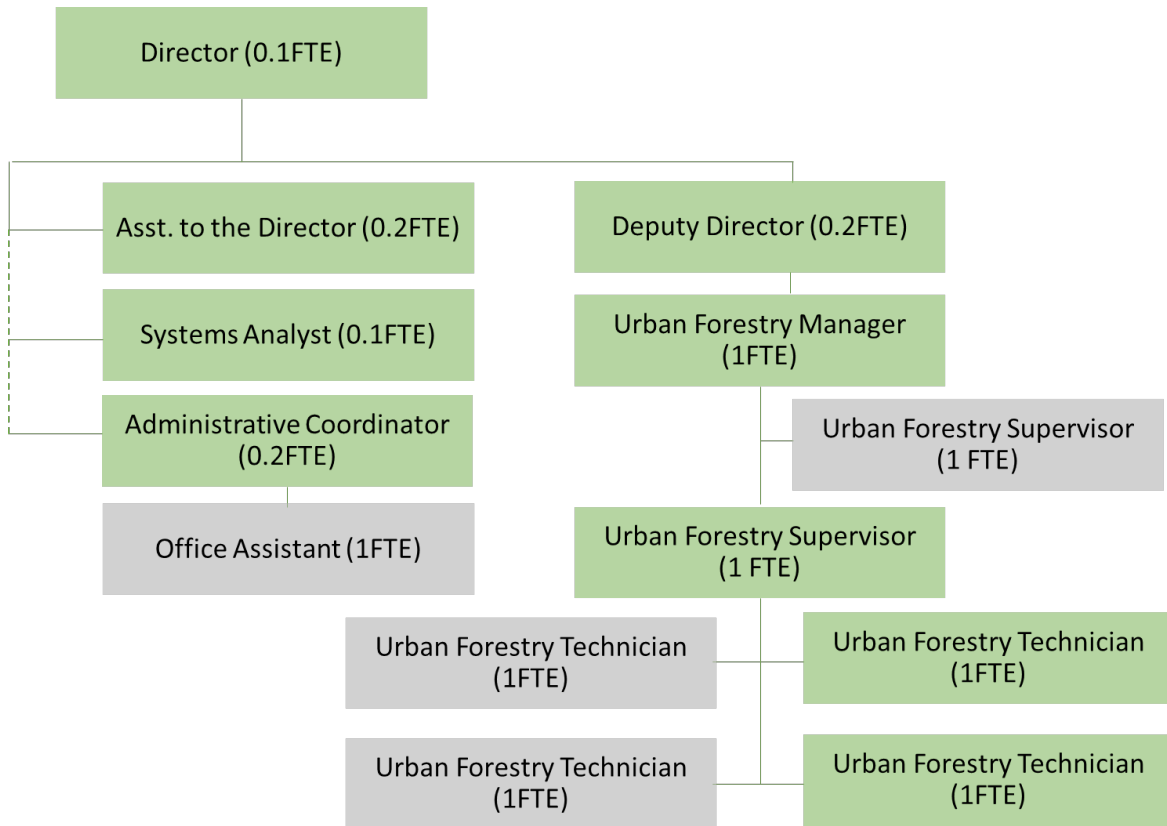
Director (0.1FTE)

Asst. to the Director (0.2FTE)

Systems Analyst (0.1FTE)

Administrative Coordinator (0.2FTE)

Office Assistant (1FTE)

Deputy Director (0.2FTE)

Urban Forestry Manager (1FTE)

Urban Forestry Supervisor (1 FTE)

Urban Forestry Supervisor (1 FTE)

Urban Forestry Technician (1FTE)

Urban Forestry Technician (1FTE)

Urban Forestry Technician (1FTE)

Urban Forestry Technician (1FTE)